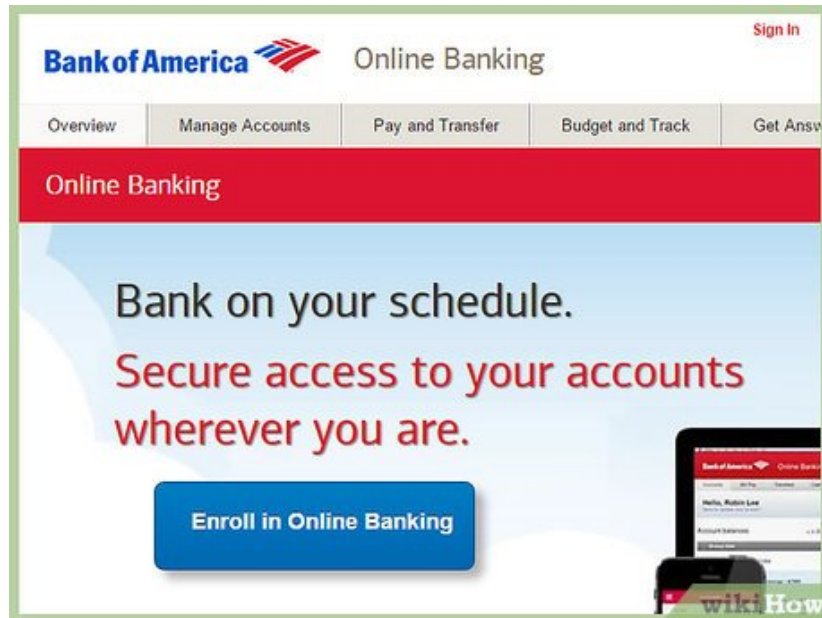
Bank of America Online Banking

Sign In

Overview | Manage Accounts | Pay and Transfer | Budget and Track | Get Answ

Online Banking

Bank on your schedule.

Secure access to your accounts wherever you are.

Enroll in Online Banking

Bank of America Online Banki

Hello, Robin Lee

Account balances

wikiHow